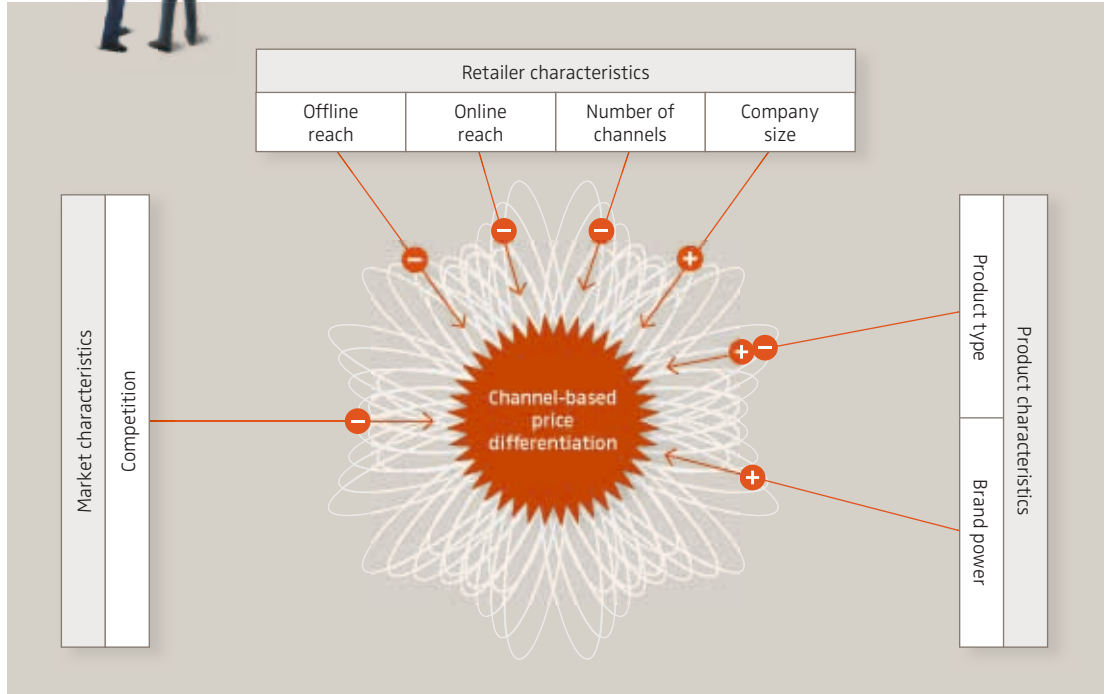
Retailer characteristics

| Offline reach | Online reach | Number of channels | Company size |
|---|---|---|---|

Market characteristics

Competition

Channel-based price differentiation

Product type

Brand power

Product characteristics